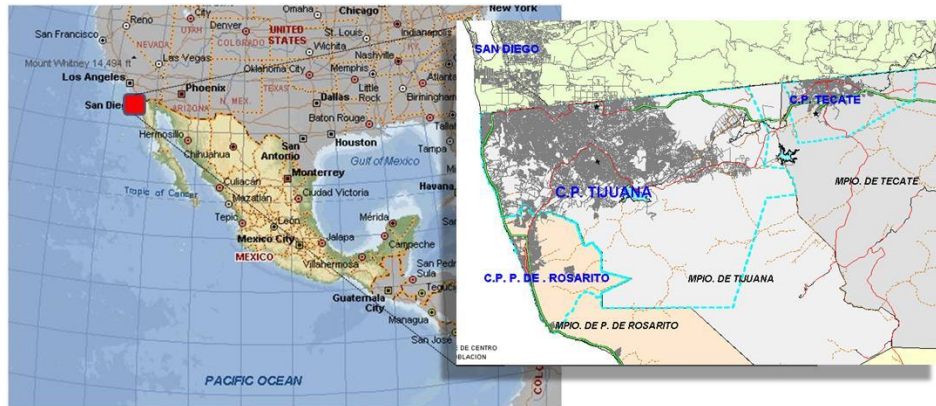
Omaha
Chicago
New York
Reno
City
Denver
San Francisco
NEVADA
UTAH
COLORADO
UNITED STATES
St. Louis
Indianapolis
Wichita
Nashville
Mount Whitney 14,494 ft
Los Angeles
Oklahoma City
Memphis
Atlanta
Phoenix
Little Rock
San Dieg
N. MEX.
TEXAS
Dallas
Birmingham
Baton Rouge
Hermosillo
Chihuahua
San Antonio
Houston
Gulf of Mexico
Monterrey
Tropic of Cancer
Culiacán
Mazatlán
Ciudad Victoria
Havana
Tepic
León
Mérida
Mexico City
Jalapa
Campeche
MEXICO
Villahermosa
San Pedro Sula
Guatemala City
Managua
San José
PACIFIC OCEAN
SAN DIEGO
C.P. TECATE
C.P. TIJUANA
MPIO. DE TECATE
C.P. P. DE . ROSARITO
MPIO. DE TIJUANA
MPIO. DE P. DE ROSARITO
DE CENTRO
BLACIÓN